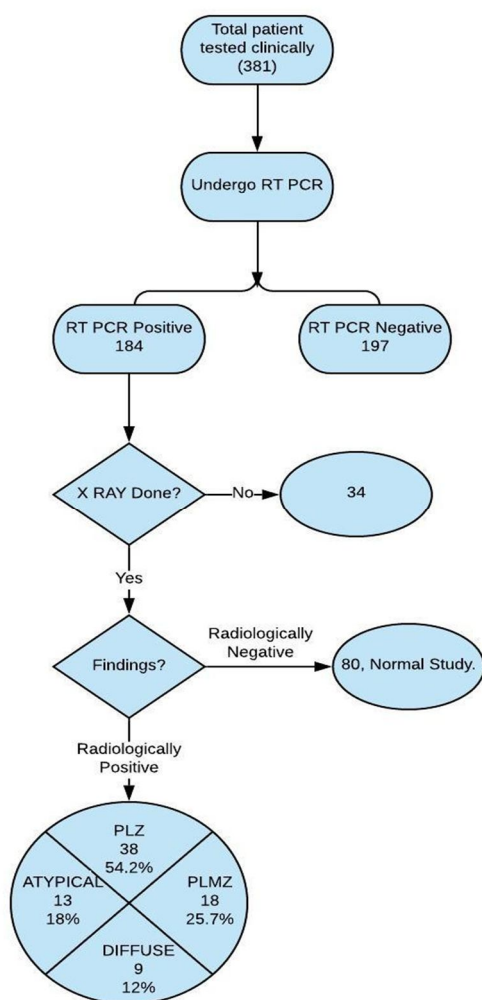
Total patient tested clinically (381)

Undergo RT PCR

RT PCR Positive 184

RT PCR Negative 197

X RAY Done?

No

34

Yes

Findings?

Radiologically Negative

80, Normal Study.

Radiologically Positive

PLZ 38 54.2%

ATYPICAL 13 18%

PLMZ 18 25.7%

DIFFUSE 9 12%